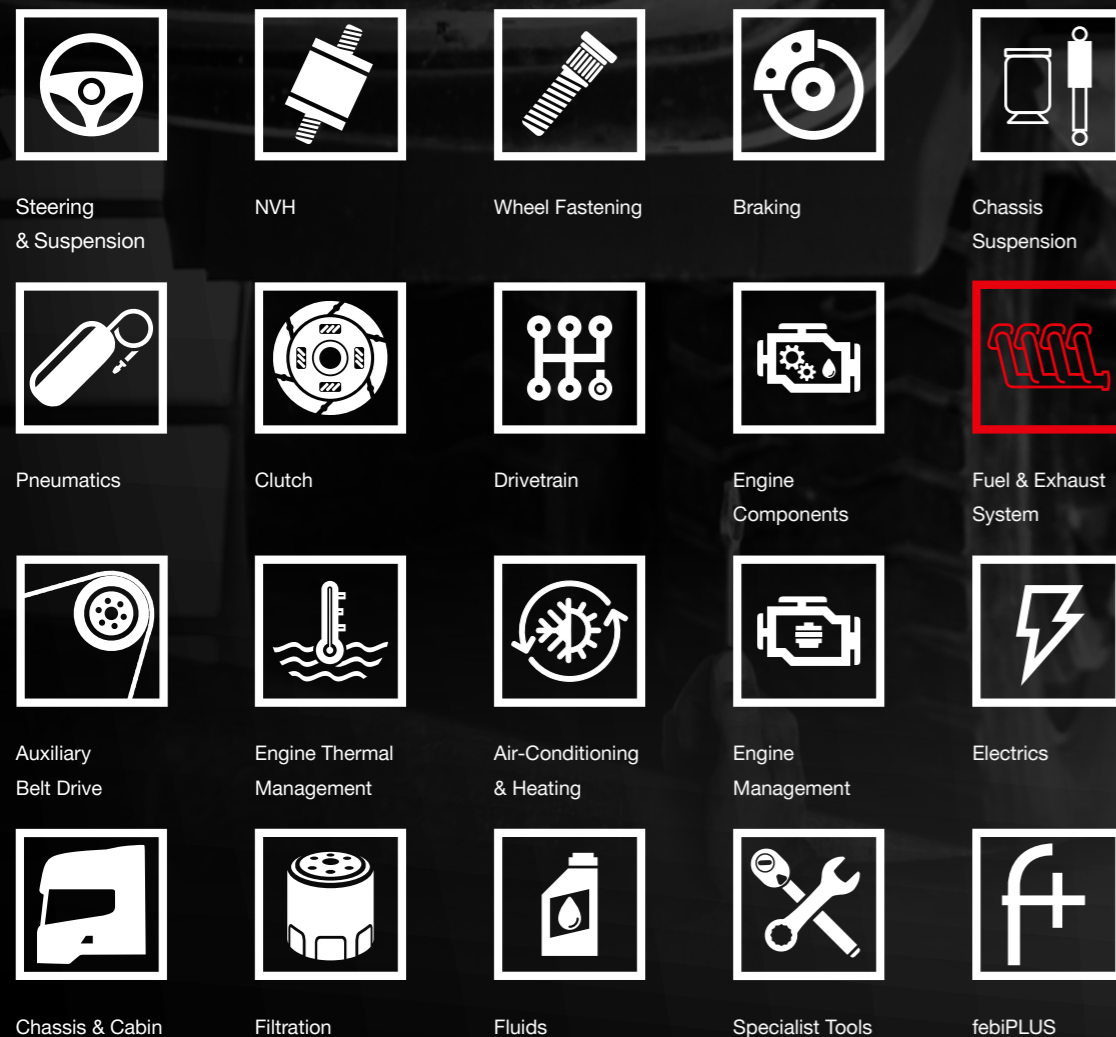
Steering
& Suspension

NVH

Wheel Fastening

Braking

Chassis
Suspension

Pneumatics

Clutch

Drivetrain

Engine
Components

Fuel & Exhaust
System

Auxiliary
Belt Drive

Engine Thermal
Management

Air-Conditioning
& Heating

Engine
Management

Electrics

Chassis & Cabin

Filtration

Fluids

Specialist Tools

febiPLUS